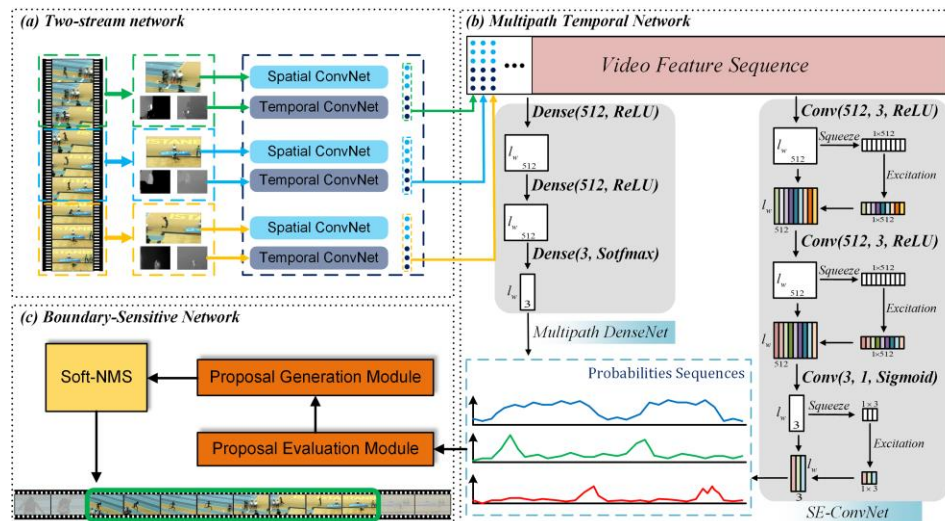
(a) Two-stream network

Spatial ConvNet
Temporal ConvNet
Spatial ConvNet
Temporal ConvNet
Spatial ConvNet
Temporal ConvNet

(b) Multipath Temporal Network

Video Feature Sequence

Dense(512, ReLU)
$l_w$
512
Dense(512, ReLU)
$l_w$
512
Dense(3, Sotfmax)
$l_w$
3
Multipath DenseNet

Conv(512, 3, ReLU)
$l_w$
512
Squeeze
1×512
Excitation
$l_w$
512
1×512
Conv(512, 3, ReLU)
$l_w$
512
Squeeze
1×512
Excitation
$l_w$
512
1×512
Conv(3, 1, Sigmoid)
$l_w$
3
Squeeze
1×3
Excitation
$l_w$
3
1×3
SE-ConvNet

Probabilities Sequences

(c) Boundary-Sensitive Network

Soft-NMS
Proposal Generation Module
Proposal Evaluation Module